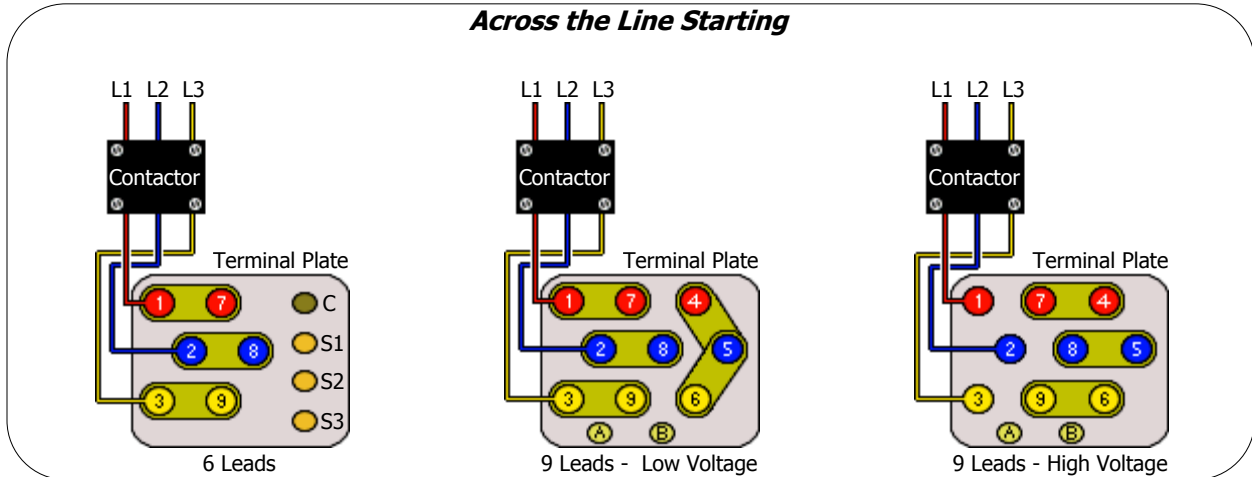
**Across the Line Starting**

L1 L2 L3

Contactor

Terminal Plate

1 7

C

2 8

S1

S2

3 9

S3

6 Leads

L1 L2 L3

Contactor

Terminal Plate

1 7 4

2 8 5

3 9 6

A B

9 Leads - Low Voltage

L1 L2 L3

Contactor

Terminal Plate

1 7 4

2 8 5

3 9 6

A B

9 Leads - High Voltage